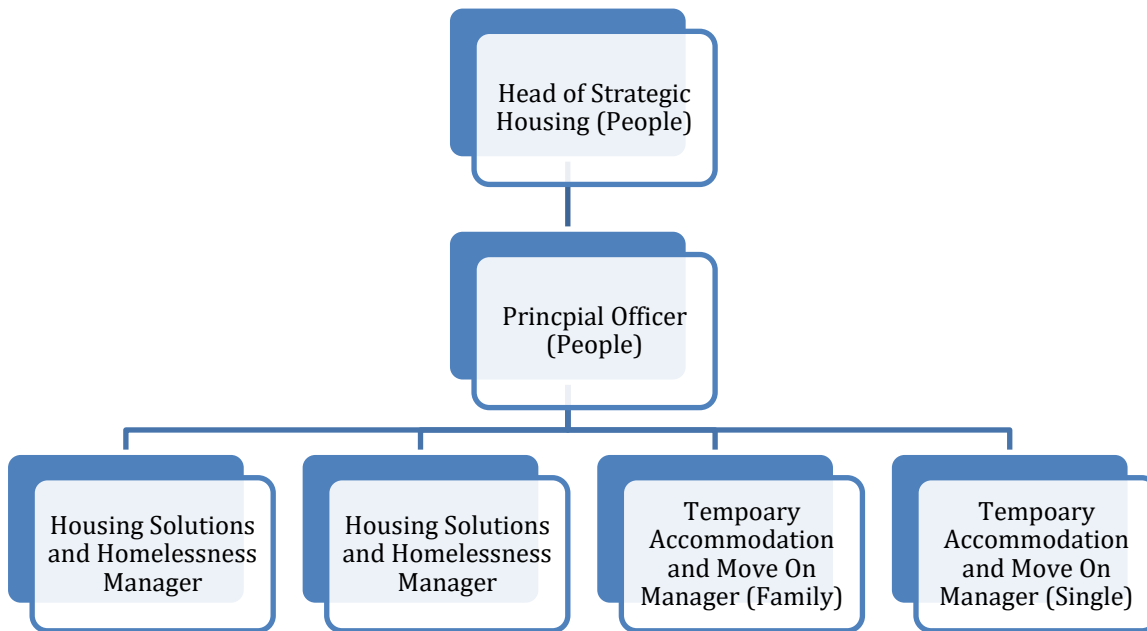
Head of Strategic Housing (People)

Princpial Officer (People)

Housing Solutions and Homelessness Manager

Housing Solutions and Homelessness Manager

Tempoary Accommodation and Move On Manager (Family)

Tempoary Accommodation and Move On Manager (Single)